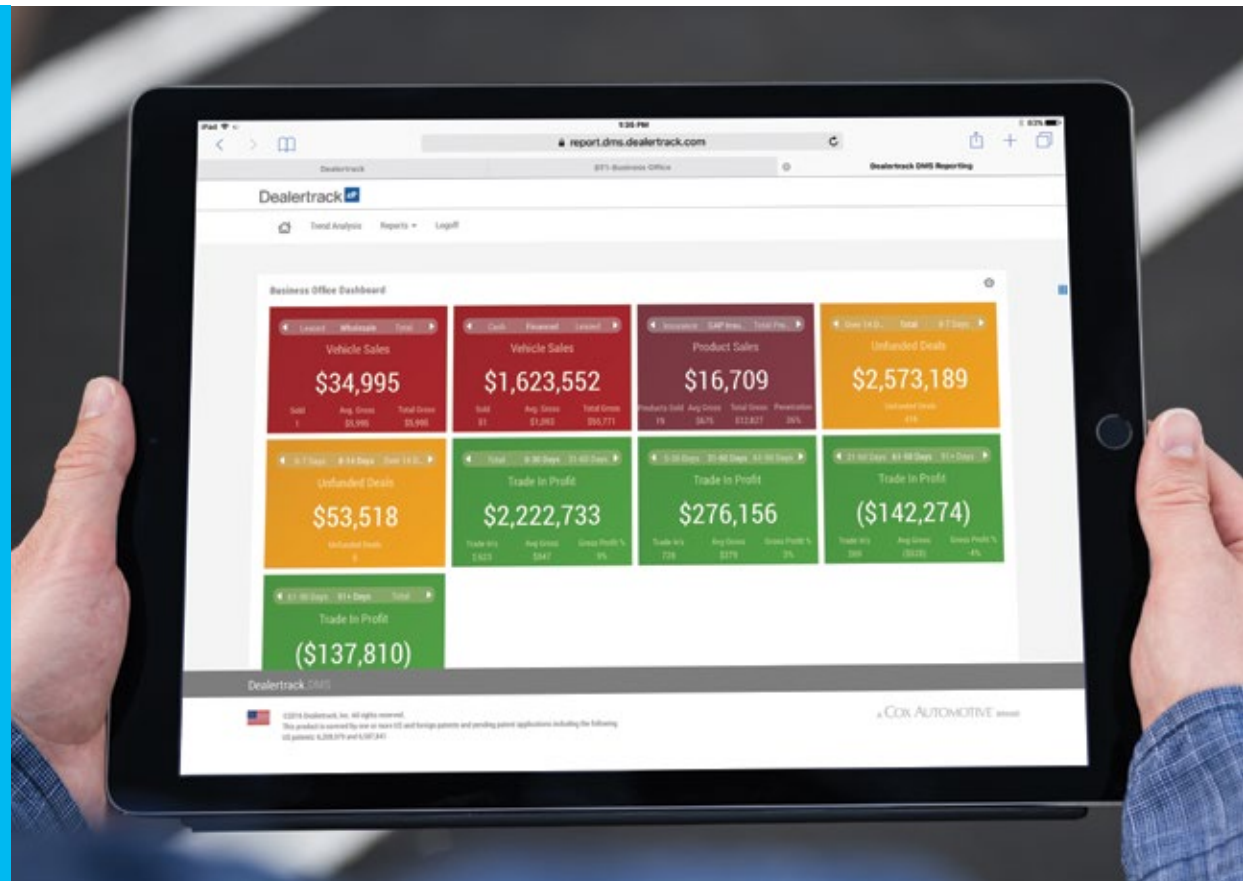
iPad
5:35 PM
83%
report.dms.dealertrack.com
Dealertrack
DT1 Business Office
Dealertrack DMS Reporting

Dealertrack

Trend Analysis  Reports ▾  Logoff

Business Office Dashboard

Leased  Wholesale  Total
Vehicle Sales
$34,995
Sold 1  Avg. Gross $5,995  Total Gross $5,995

Cash  Financed  Leased
Vehicle Sales
$1,623,552
Sold 51  Avg. Gross $1,092  Total Gross $55,771

Insurance  GAP Insu.  Total Pro
Product Sales
$16,709
Products Sold 19  Avg Gross $675  Total Gross $12,827  Penetration 36%

Over 14 D.  Total  0-7 Days
Unfunded Deals
$2,573,189
Unfunded Deals 416

0-7 Days  8-14 Days  Over 14 D.
Unfunded Deals
$53,518
Unfunded Deals 5

Total  0-30 Days  31-60 Days
Trade In Profit
$2,222,733
Trade In's 2,623  Avg Gross $847  Gross Profit % 9%

0-30 Days  31-60 Days  61-90 Days
Trade In Profit
$276,156
Trade In's 726  Avg Gross $379  Gross Profit % 3%

31-60 Days  61-90 Days  91+ Days
Trade In Profit
($142,274)
Trade In's 380  Avg Gross ($328)  Gross Profit % -4%

61-90 Days  91+ Days  Total
Trade In Profit
($137,810)

Dealertrack DMS

©2016 Dealertrack, Inc. All rights reserved.
This product is covered by one or more US and foreign patents and pending patent applications including the following US patents: 6,208,979 and 6,587,841

a COX AUTOMOTIVE brand